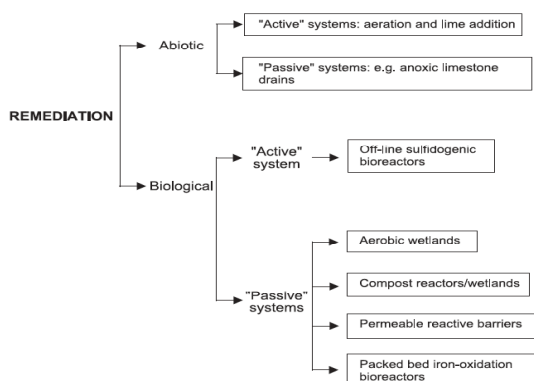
REMEDIATION

Abiotic

"Active" systems: aeration and lime addition

"Passive" systems: e.g. anoxic limestone drains

Biological

"Active" system

Off-line sulfidogenic bioreactors

"Passive" systems

Aerobic wetlands

Compost reactors/wetlands

Permeable reactive barriers

Packed bed iron-oxidation bioreactors